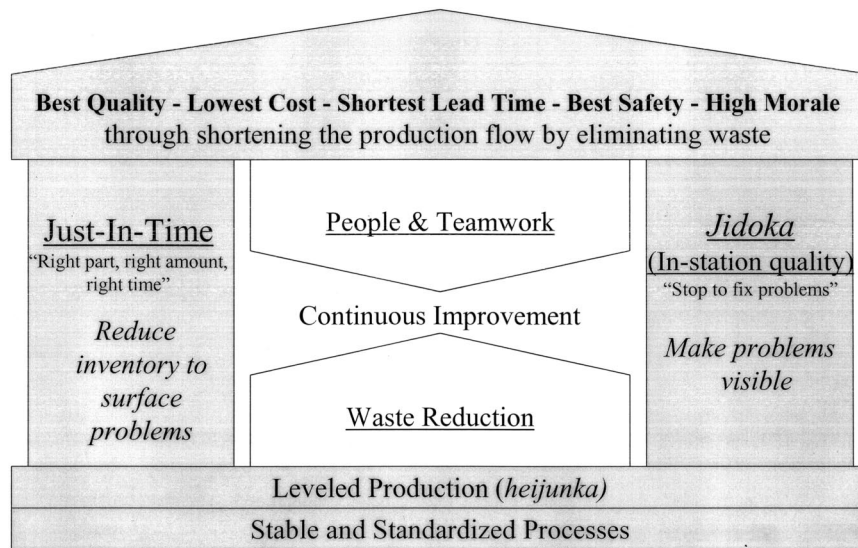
Best Quality - Lowest Cost - Shortest Lead Time - Best Safety - High Morale
through shortening the production flow by eliminating waste

Just-In-Time
"Right part, right amount, right time"

Reduce inventory to surface problems

People & Teamwork

Continuous Improvement

Waste Reduction

Jidoka
(In-station quality)
"Stop to fix problems"

Make problems visible

Leveled Production (heijunka)

Stable and Standardized Processes